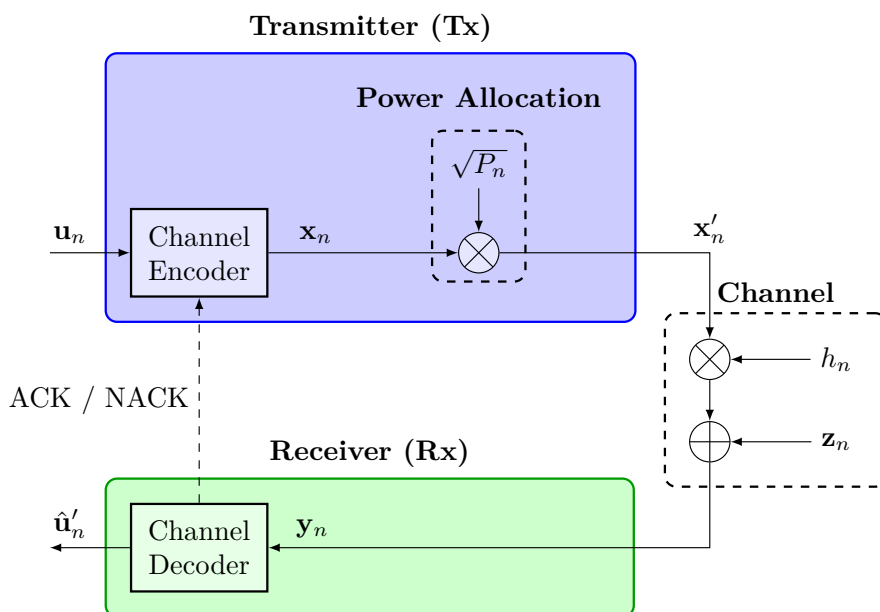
Transmitter (Tx)

Power Allocation

$\sqrt{P_n}$

$\mathbf{u}_n$

Channel Encoder

$\mathbf{x}_n$

$\mathbf{x}'_n$

Channel

$h_n$

$\mathbf{z}_n$

ACK / NACK

Receiver (Rx)

$\hat{\mathbf{u}}'_n$

Channel Decoder

$\mathbf{y}_n$